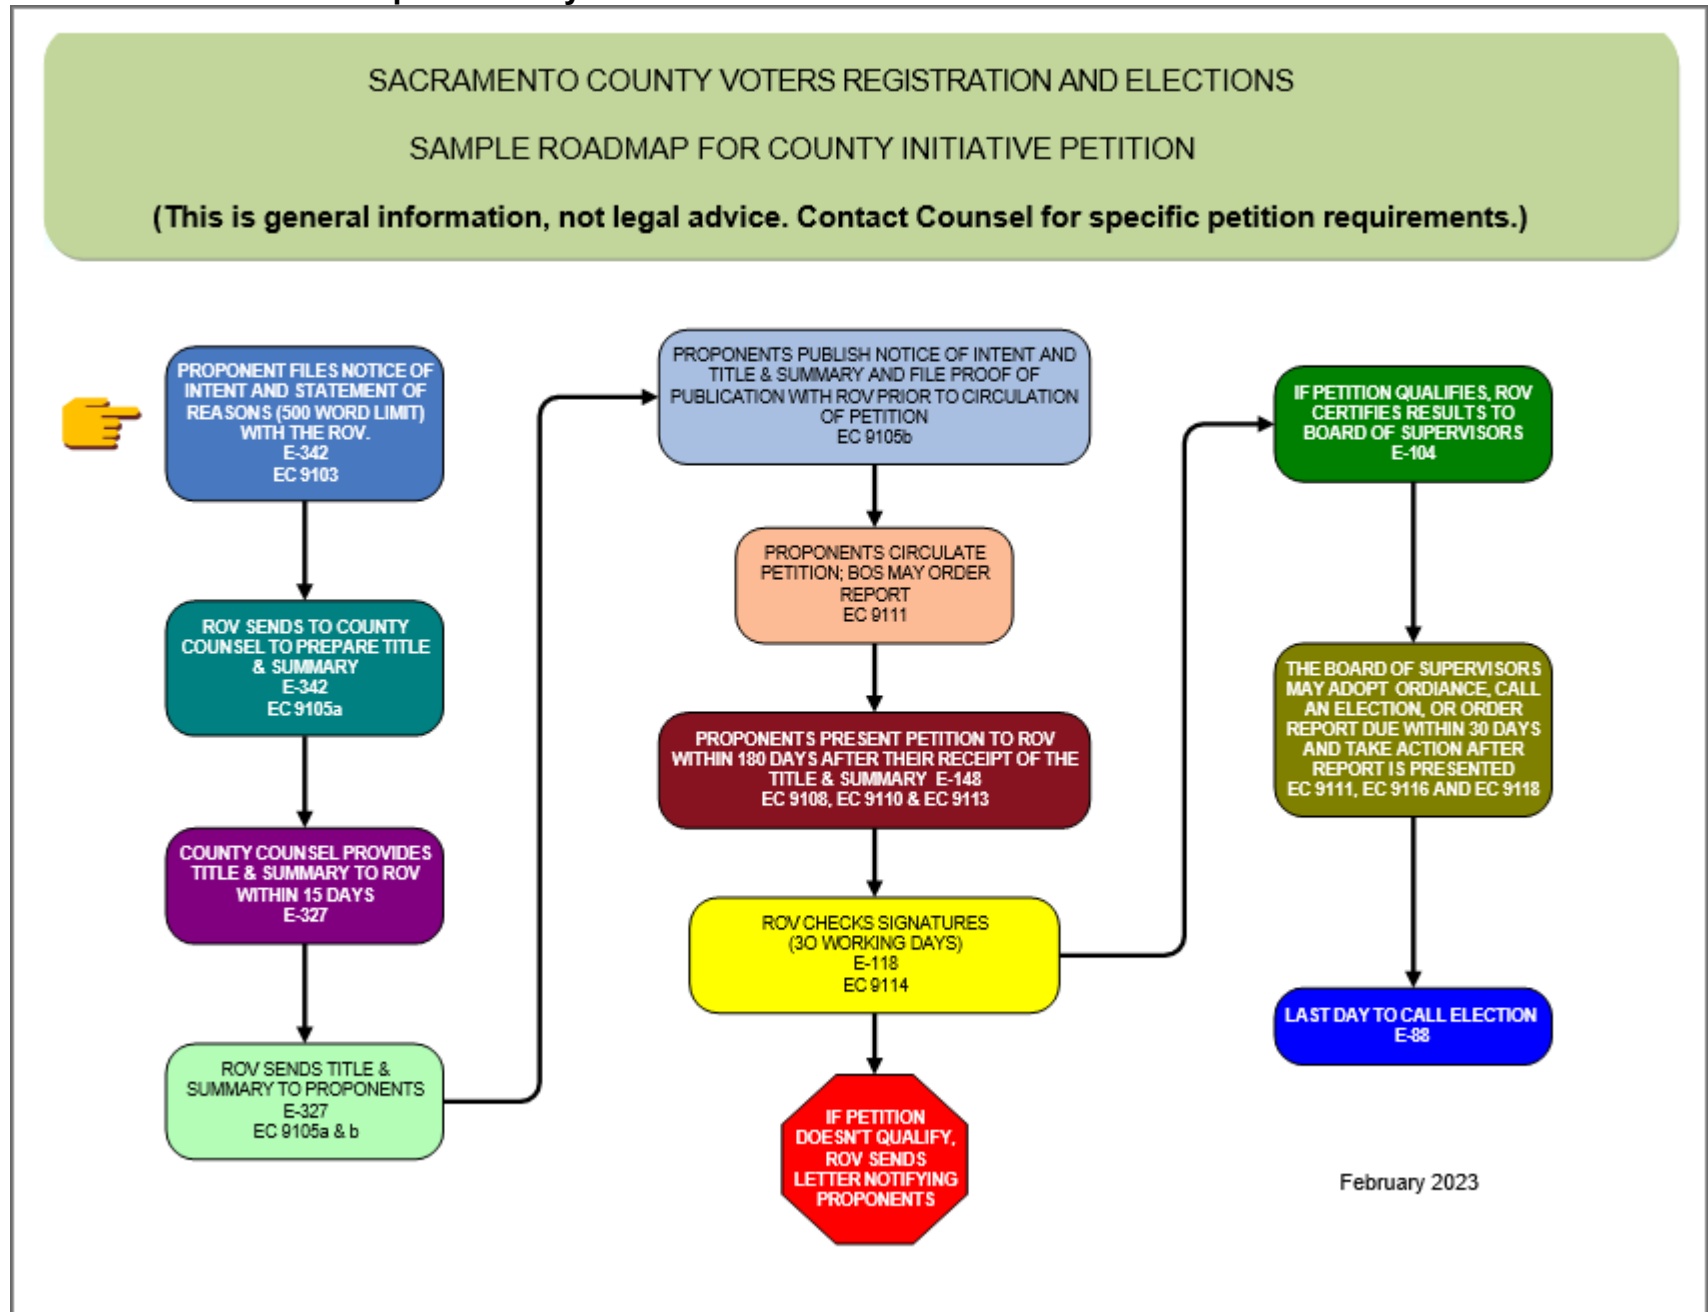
SACRAMENTO COUNTY VOTERS REGISTRATION AND ELECTIONS

SAMPLE ROADMAP FOR COUNTY INITIATIVE PETITION

(This is general information, not legal advice. Contact Counsel for specific petition requirements.)

PROPONENT FILES NOTICE OF INTENT AND STATEMENT OF REASONS (500 WORD LIMIT) WITH THE ROV. E-342 EC 9103

ROV SENDS TO COUNTY COUNSEL TO PREPARE TITLE & SUMMARY E-342 EC 9105a

COUNTY COUNSEL PROVIDES TITLE & SUMMARY TO ROV WITHIN 15 DAYS E-327

ROV SENDS TITLE & SUMMARY TO PROPONENTS E-327 EC 9105a & b

PROPONENTS PUBLISH NOTICE OF INTENT AND TITLE & SUMMARY AND FILE PROOF OF PUBLICATION WITH ROV PRIOR TO CIRCULATION OF PETITION EC 9105b

PROPONENTS CIRCULATE PETITION; BOS MAY ORDER REPORT EC 9111

PROPONENTS PRESENT PETITION TO ROV WITHIN 180 DAYS AFTER THEIR RECEIPT OF THE TITLE & SUMMARY E-148 EC 9108, EC 9110 & EC 9113

ROV CHECKS SIGNATURES (30 WORKING DAYS) E-118 EC 9114

IF PETITION DOESN'T QUALIFY, ROV SENDS LETTER NOTIFYING PROPONENTS

IF PETITION QUALIFIES, ROV CERTIFIES RESULTS TO BOARD OF SUPERVISORS E-104

THE BOARD OF SUPERVISORS MAY ADOPT ORDIANCE, CALL AN ELECTION, OR ORDER REPORT DUE WITHIN 30 DAYS AND TAKE ACTION AFTER REPORT IS PRESENTED EC 9111, EC 9116 AND EC 9118

LAST DAY TO CALL ELECTION E-88

February 2023